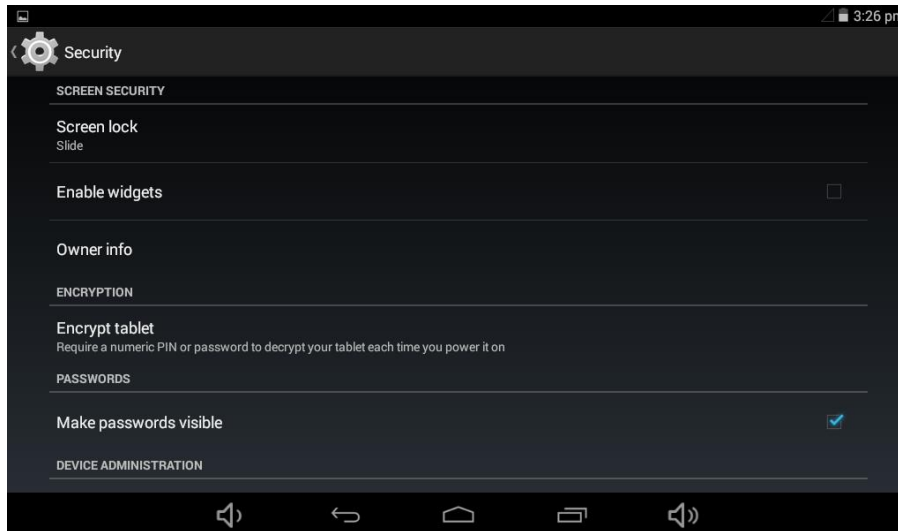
3:26 pm

Security

SCREEN SECURITY

Screen lock
Slide

Enable widgets

Owner info

ENCRYPTION

Encrypt tablet
Require a numeric PIN or password to decrypt your tablet each time you power it on

PASSWORDS

Make passwords visible

DEVICE ADMINISTRATION